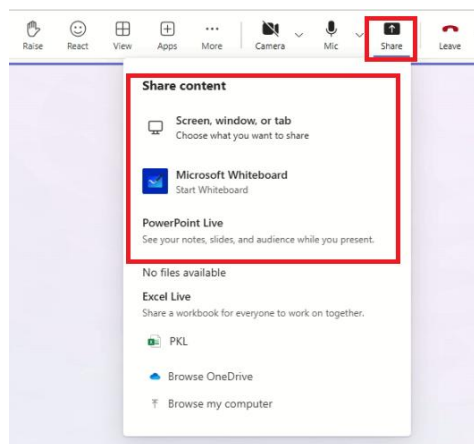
Raise React View Apps More Camera Mic Share Leave

Share content

Screen, window, or tab
Choose what you want to share

Microsoft Whiteboard
Start Whiteboard

PowerPoint Live
See your notes, slides, and audience while you present.

No files available

Excel Live
Share a workbook for everyone to work on together.

PKL

Browse OneDrive

Browse my computer